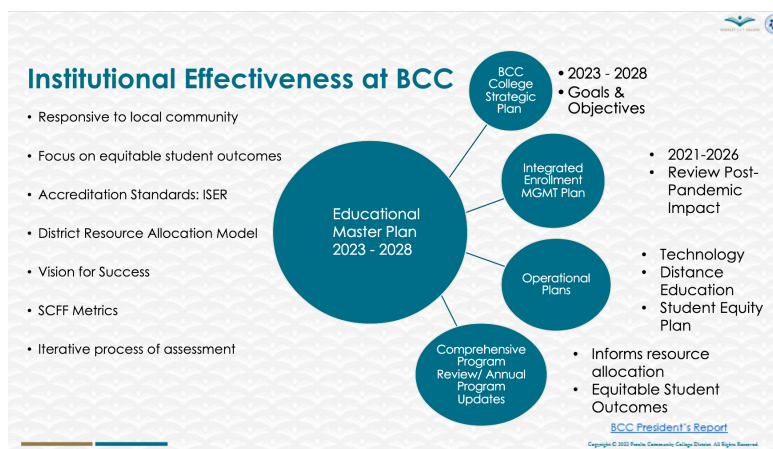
Institutional Effectiveness at BCC

• Responsive to local community

• Focus on equitable student outcomes

• Accreditation Standards: ISER

• District Resource Allocation Model

• Vision for Success

• SCFF Metrics

• Iterative process of assessment

Educational Master Plan 2023 - 2028

BCC College Strategic Plan

• 2023 - 2028
• Goals & Objectives

Integrated Enrollment MGMT Plan

• 2021-2026
• Review Post-Pandemic Impact

Operational Plans

• Technology
• Distance Education
• Student Equity Plan

Comprehensive Program Review/ Annual Program Updates

• Informs resource allocation
• Equitable Student Outcomes

BCC President's Report

Copyright © 2022 Peralta Community College District. All Rights Reserved.